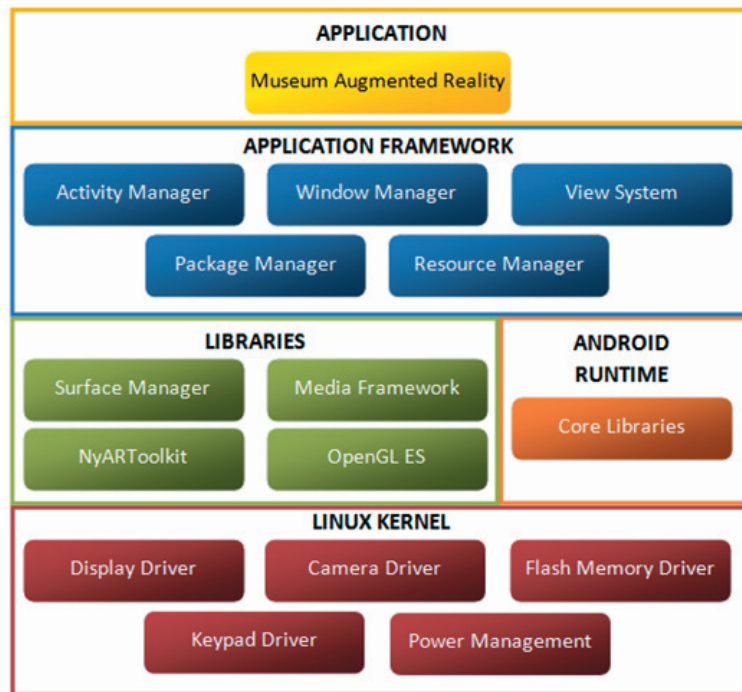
APPLICATION

Museum Augmented Reality

APPLICATION FRAMEWORK

Activity Manager

Window Manager

View System

Package Manager

Resource Manager

LIBRARIES

Surface Manager

Media Framework

NyARToolkit

OpenGL ES

ANDROID RUNTIME

Core Libraries

LINUX KERNEL

Display Driver

Camera Driver

Flash Memory Driver

Keypad Driver

Power Management